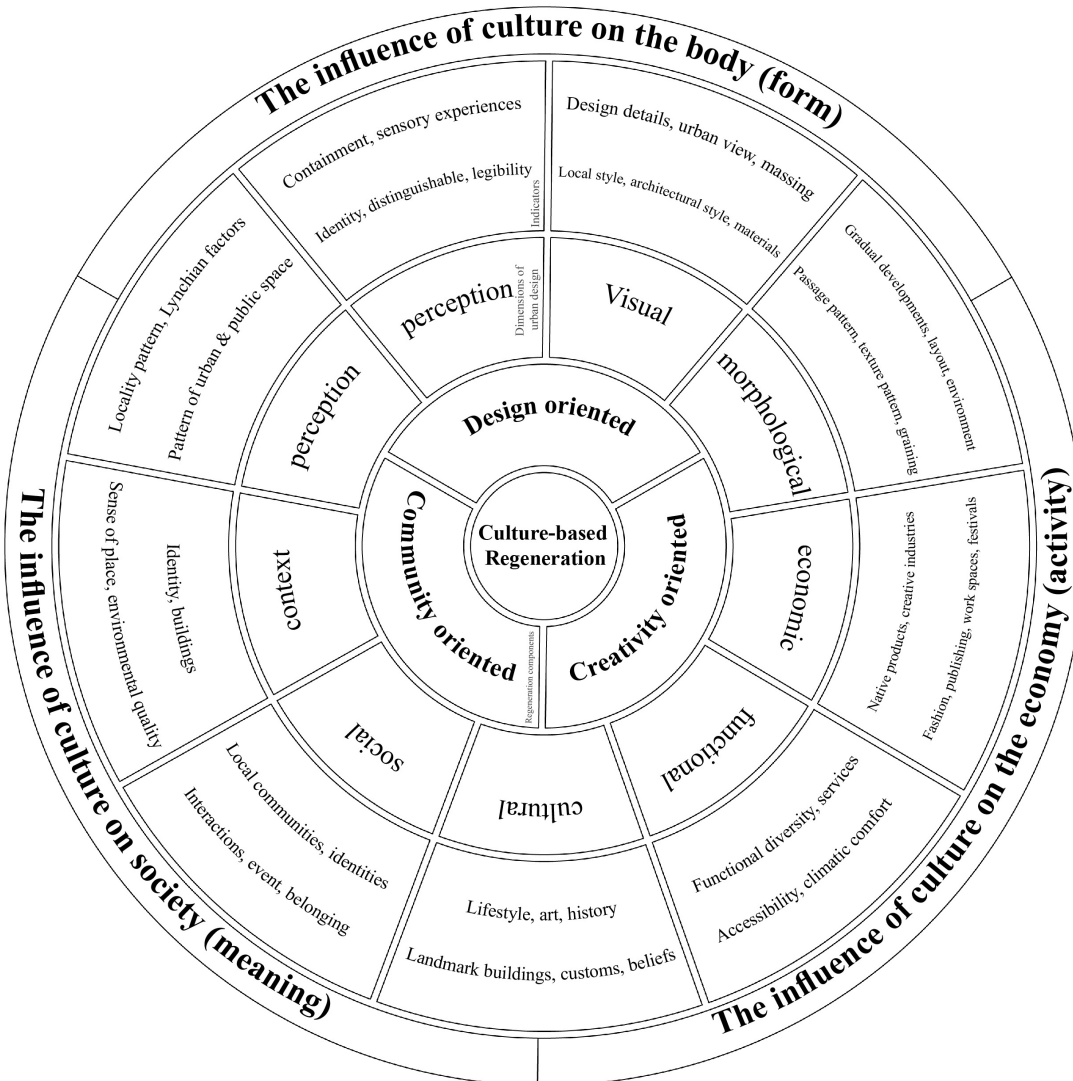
The influence of culture on the body (form)

Containment, sensory experiences

Identity, distinguishable, legibility

Indicators

Design details, urban view, massing

Local style, architectural style, materials

Locality pattern, Lynchian factors

Pattern of urban & public space

perception

Dimensions of urban design

Visual

Gradual developments, layout, environment

Passage pattern, texture pattern, graining

perception

morphological

Design oriented

Culture-based Regeneration

The influence of culture on society (meaning)

Sense of place, environmental quality

Identity, buildings

context

Community oriented

Regeneration components

Creativity oriented

economic

Native products, creative industries

Fashion, publishing, work spaces, festivals

The influence of culture on the economy (activity)

social

cultural

functional

Local communities, identities

Interactions, event, belonging

Lifestyle, art, history

Landmark buildings, customs, beliefs

Functional diversity, services

Accessibility, climatic comfort